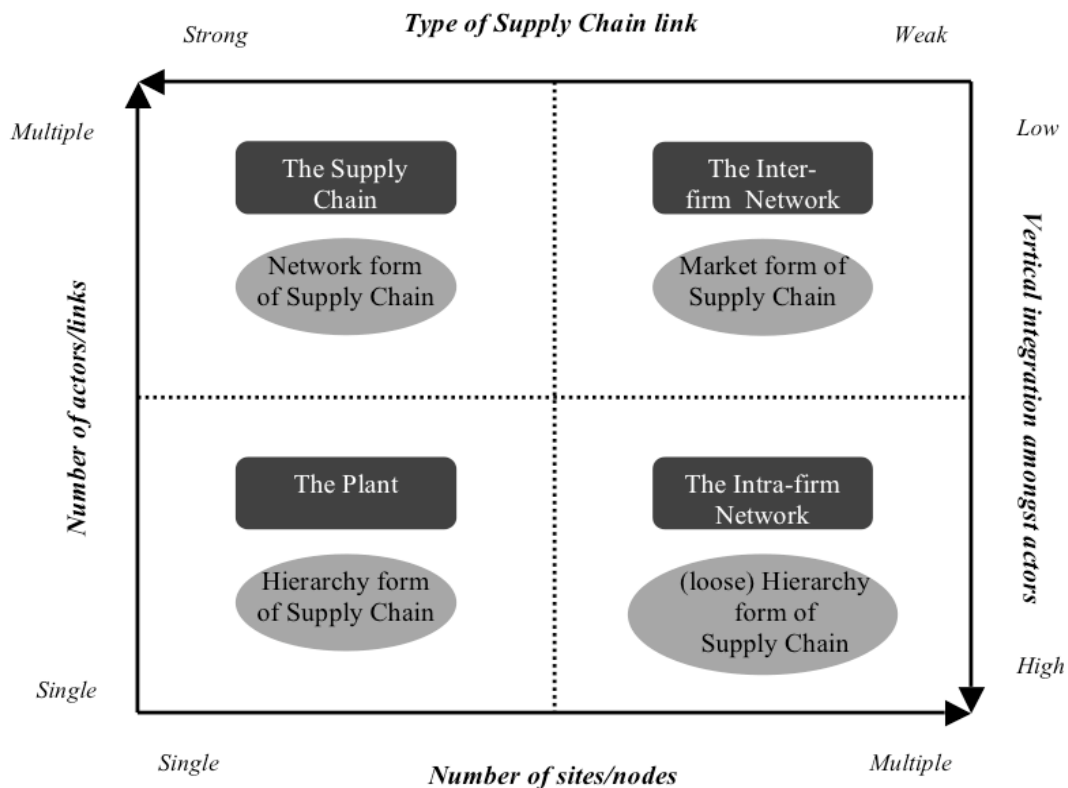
Strong

Type of Supply Chain link

Weak

Multiple

Low

Number of actors/links

Vertical integration amongst actors

The Supply Chain

Network form of Supply Chain

The Inter-firm Network

Market form of Supply Chain

The Plant

Hierarchy form of Supply Chain

The Intra-firm Network

(loose) Hierarchy form of Supply Chain

Single

High

Single

Number of sites/nodes

Multiple